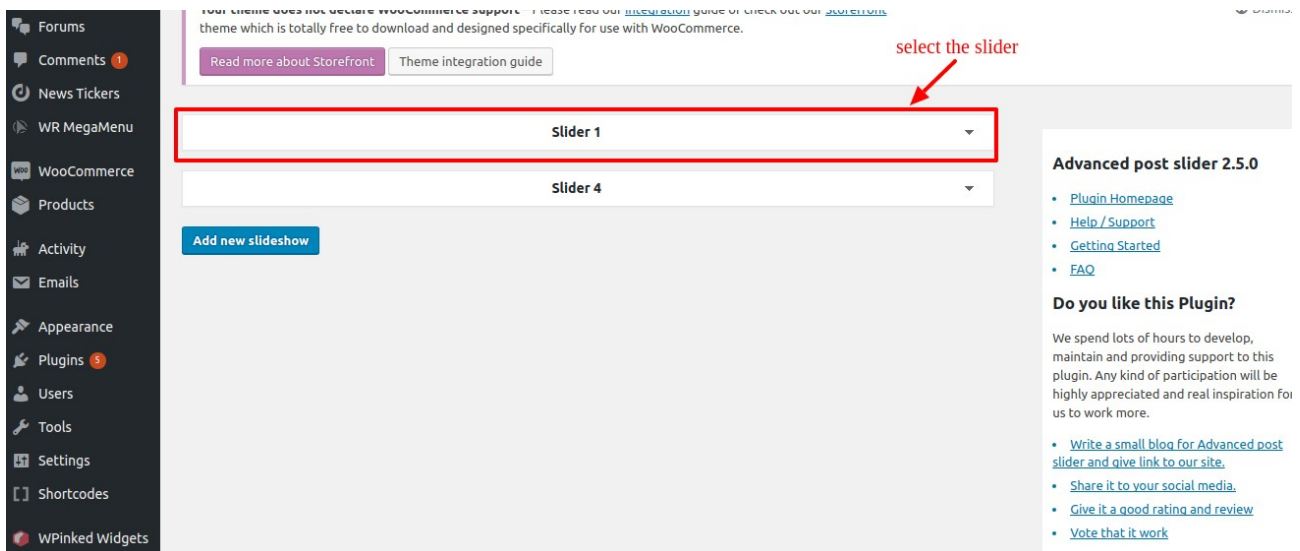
Forums
Comments 1
News Tickers
WR MegaMenu
WooCommerce
Products
Activity
Emails
Appearance
Plugins 5
Users
Tools
Settings
Shortcodes
WPinked Widgets

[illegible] theme does not declare WooCommerce support – Please read our integration guide or check out our Storefront theme which is totally free to download and designed specifically for use with WooCommerce.

Dismis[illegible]

Read more about Storefront
Theme integration guide

select the slider

Slider 1

Slider 4

Add new slideshow

Advanced post slider 2.5.0

• Plugin Homepage
• Help / Support
• Getting Started
• FAQ

Do you like this Plugin?

We spend lots of hours to develop, maintain and providing support to this plugin. Any kind of participation will be highly appreciated and real inspiration for us to work more.

• Write a small blog for Advanced post slider and give link to our site.
• Share it to your social media.
• Give it a good rating and review
• Vote that it work